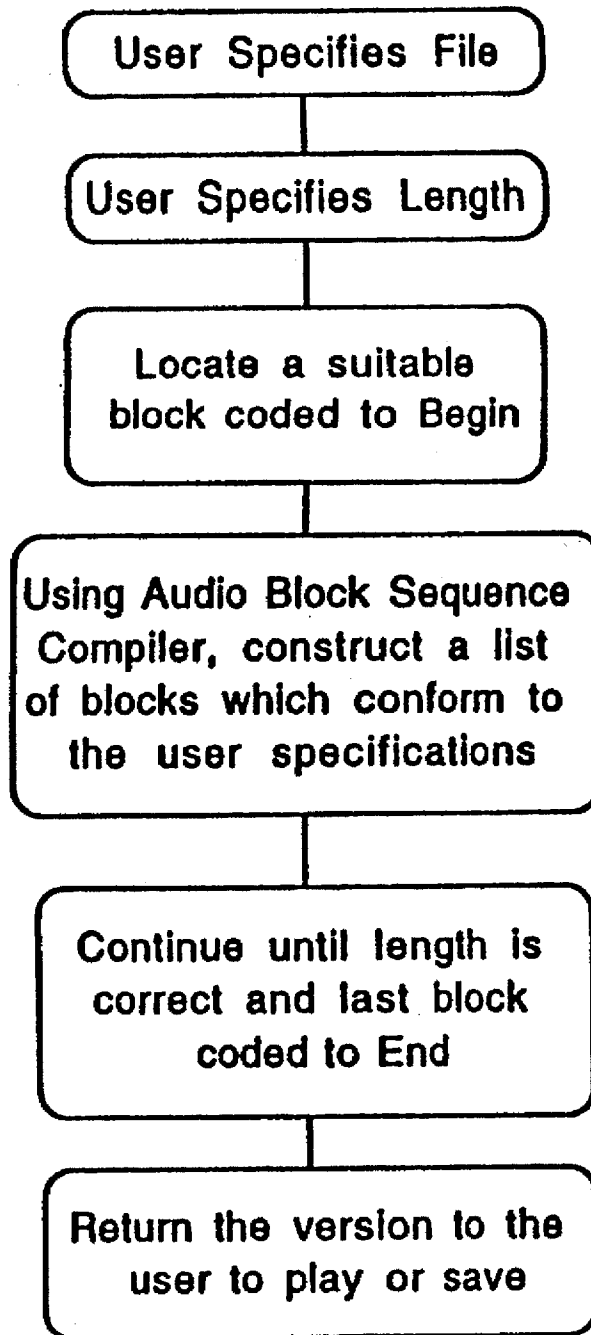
User Specifies File

User Specifies Length

Locate a suitable block coded to Begin

Using Audio Block Sequence Compiler, construct a list of blocks which conform to the user specifications

Continue until length is correct and last block coded to End

Return the version to the user to play or save